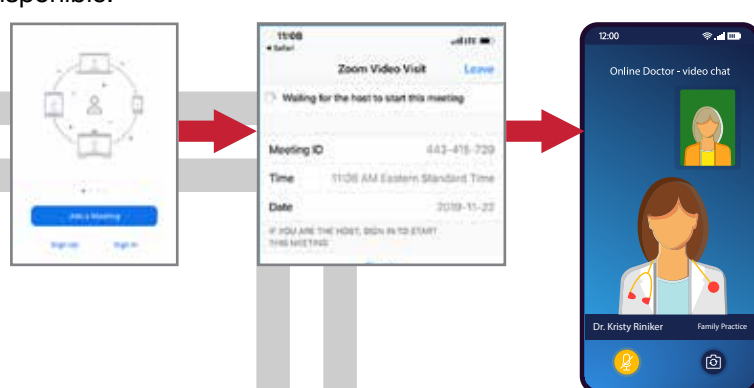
sponible:

Join a Meeting

Sign up Sign in

11:08
◂ Safari

Zoom Video Visit Leave

Waiting for the host to start this meeting

Meeting ID 443-415-720

Time 11:08 AM Eastern Standard Time

Date 2019-11-22

IF YOU ARE THE HOST, SIGN IN TO START THIS MEETING

12:00

Online Doctor - video chat

Dr. Kristy Riniker Family Practice